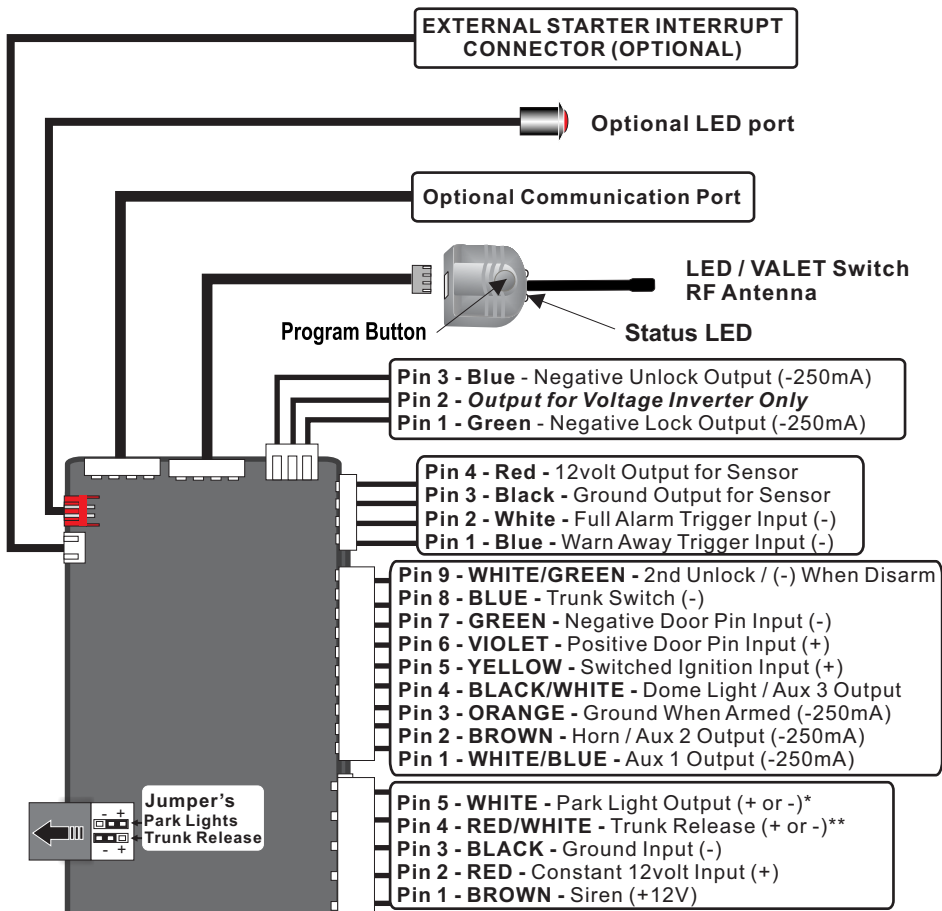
EXTERNAL STARTER INTERRUPT CONNECTOR (OPTIONAL)

Optional LED port

Optional Communication Port

LED / VALET Switch
RF Antenna

Program Button

Status LED

Pin 3 - Blue - Negative Unlock Output (-250mA)
Pin 2 - Output for Voltage Inverter Only
Pin 1 - Green - Negative Lock Output (-250mA)

Pin 4 - Red - 12volt Output for Sensor
Pin 3 - Black - Ground Output for Sensor
Pin 2 - White - Full Alarm Trigger Input (-)
Pin 1 - Blue - Warn Away Trigger Input (-)

Pin 9 - WHITE/GREEN - 2nd Unlock / (-) When Disarm
Pin 8 - BLUE - Trunk Switch (-)
Pin 7 - GREEN - Negative Door Pin Input (-)
Pin 6 - VIOLET - Positive Door Pin Input (+)
Pin 5 - YELLOW - Switched Ignition Input (+)
Pin 4 - BLACK/WHITE - Dome Light / Aux 3 Output
Pin 3 - ORANGE - Ground When Armed (-250mA)
Pin 2 - BROWN - Horn / Aux 2 Output (-250mA)
Pin 1 - WHITE/BLUE - Aux 1 Output (-250mA)

Jumper's
- +
Park Lights
Trunk Release
- +

Pin 5 - WHITE - Park Light Output (+ or -)*
Pin 4 - RED/WHITE - Trunk Release (+ or -)**
Pin 3 - BLACK - Ground Input (-)
Pin 2 - RED - Constant 12volt Input (+)
Pin 1 - BROWN - Siren (+12V)